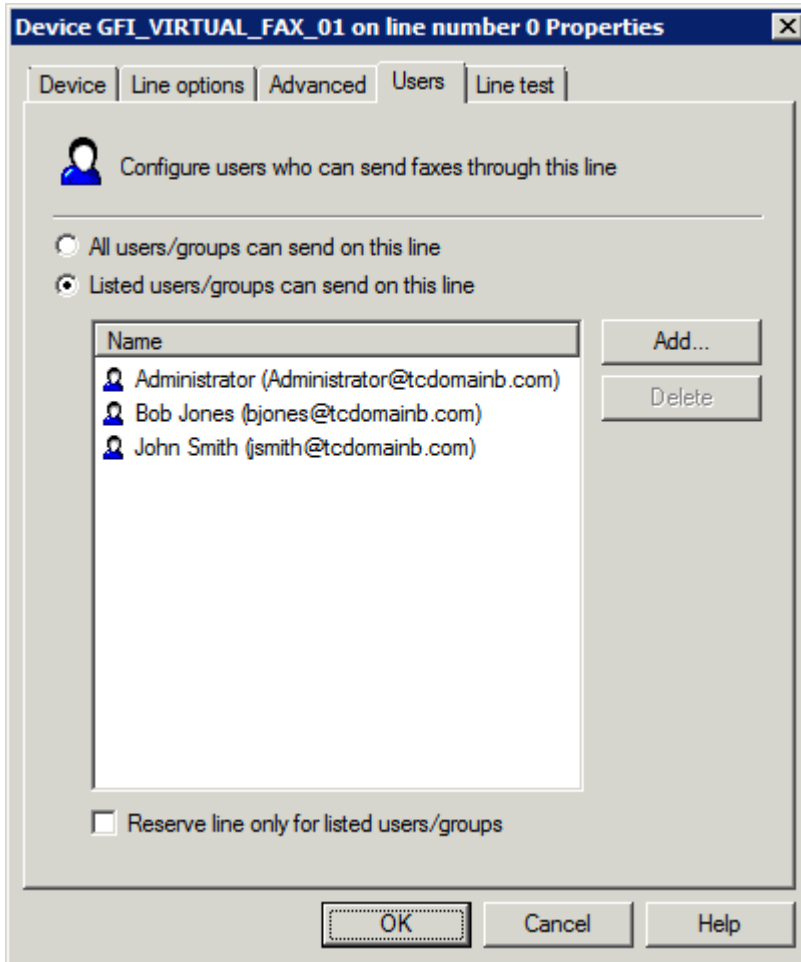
Device GFI_VIRTUAL_FAX_01 on line number 0 Properties

Device | Line options | Advanced | Users | Line test

Configure users who can send faxes through this line

All users/groups can send on this line

Listed users/groups can send on this line

| Name |
|---|
| Administrator (Administrator@tcdomainb.com) |
| Bob Jones (bjones@tcdomainb.com) |
| John Smith (jsmith@tcdomainb.com) |

Add...

Delete

Reserve line only for listed users/groups

OK

Cancel

Help